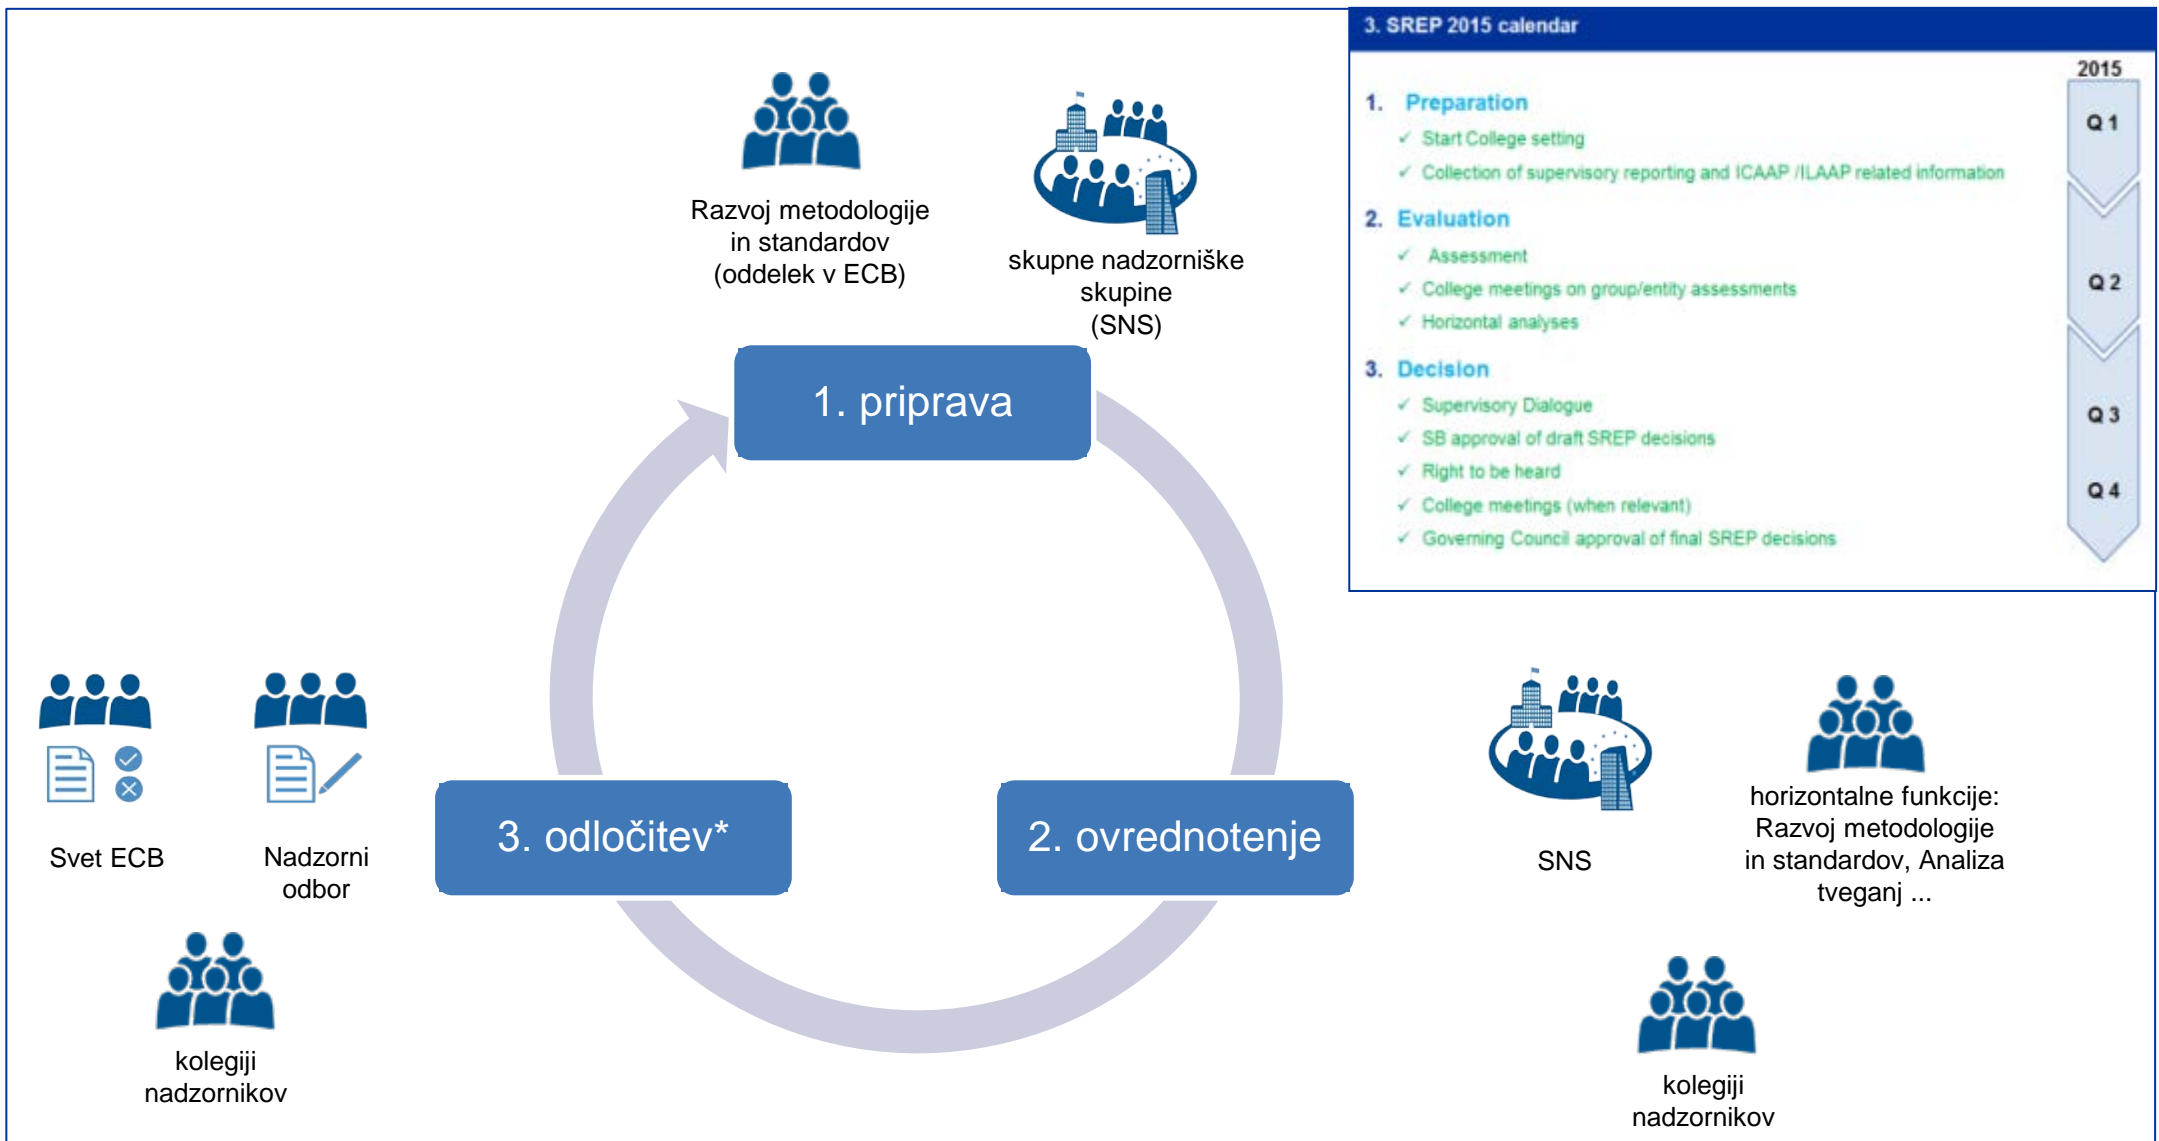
3. SREP 2015 calendar

2015

1. Preparation
✓ Start College setting
✓ Collection of supervisory reporting and ICAAP /ILAAP related information

2. Evaluation
✓ Assessment
✓ College meetings on group/entity assessments
✓ Horizontal analyses

3. Decision
✓ Supervisory Dialogue
✓ SB approval of draft SREP decisions
✓ Right to be heard
✓ College meetings (when relevant)
✓ Governing Council approval of final SREP decisions

Q 1
Q 2
Q 3
Q 4

Razvoj metodologije in standardov (oddelek v ECB)

skupne nadzorniške skupine (SNS)

1. priprava

2. ovrednotenje

3. odločitev*

Svet ECB

Nadzorni odbor

kolegiji nadzornikov

SNS

horizontalne funkcije: Razvoj metodologije in standardov, Analiza tveganj ...

kolegiji nadzornikov